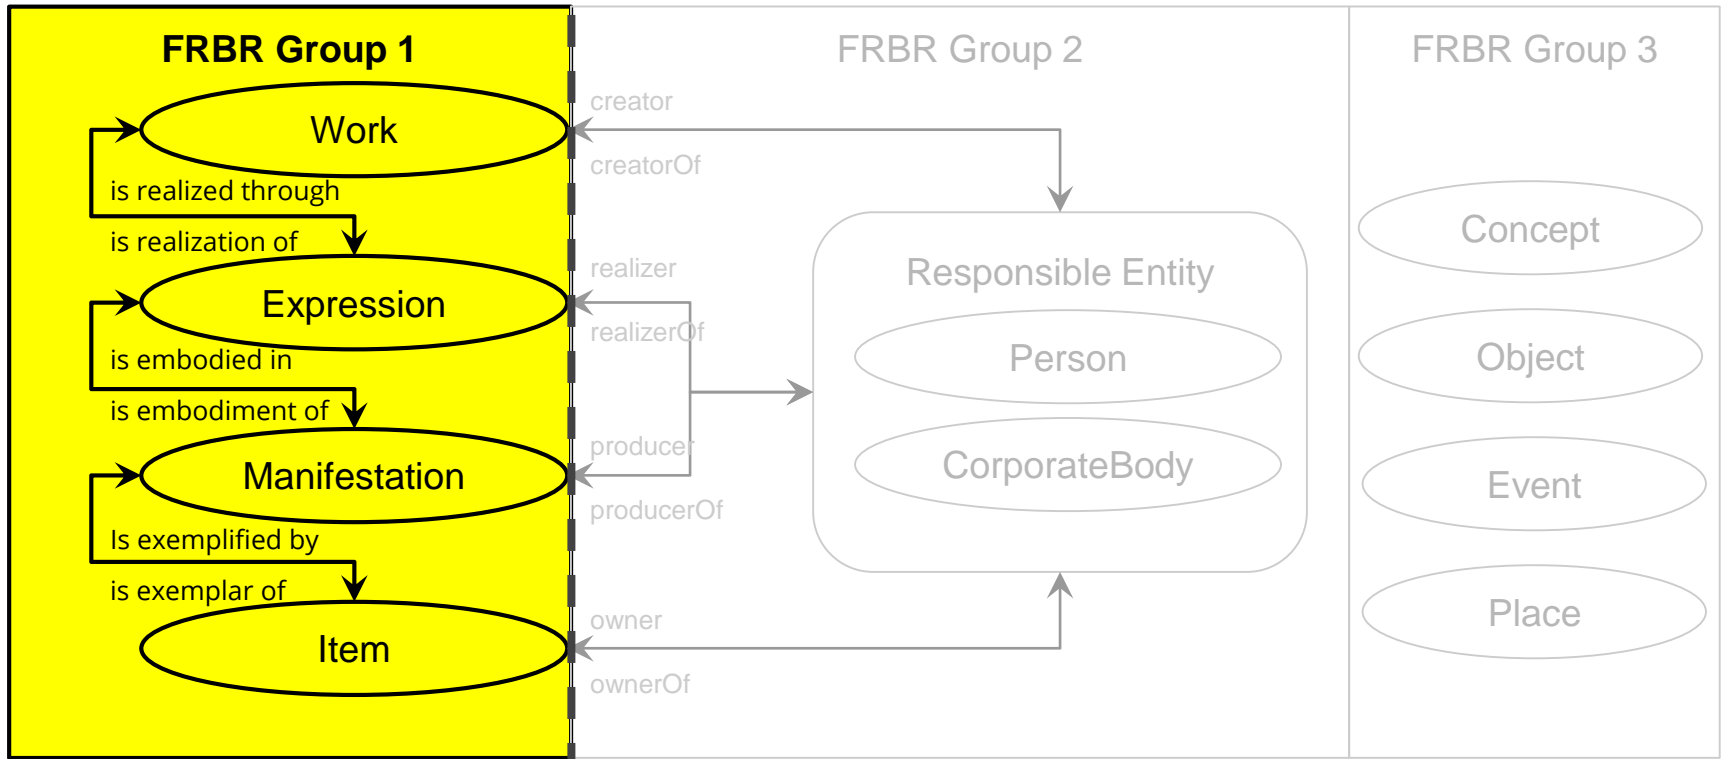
FRBR Group 1

Work

is realized through

is realization of

Expression

is embodied in

is embodiment of

Manifestation

Is exemplified by

is exemplar of

Item

FRBR Group 2

creator

creatorOf

realizer

realizerOf

producer

producerOf

owner

ownerOf

Responsible Entity

Person

CorporateBody

FRBR Group 3

Concept

Object

Event

Place